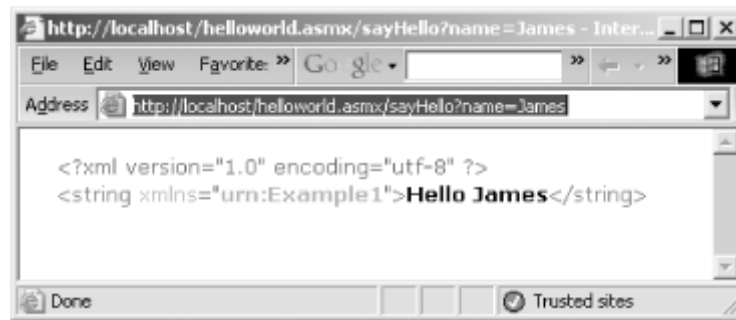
http://localhost/helloworld.asmx/sayHello?name=James - Inter...

File Edit View Favorite » Google » »

Address http://localhost/helloworld.asmx/sayHello?name=James

<?xml version="1.0" encoding="utf-8" ?>
<string xmlns="urn:Example1">Hello James</string>

Done Trusted sites